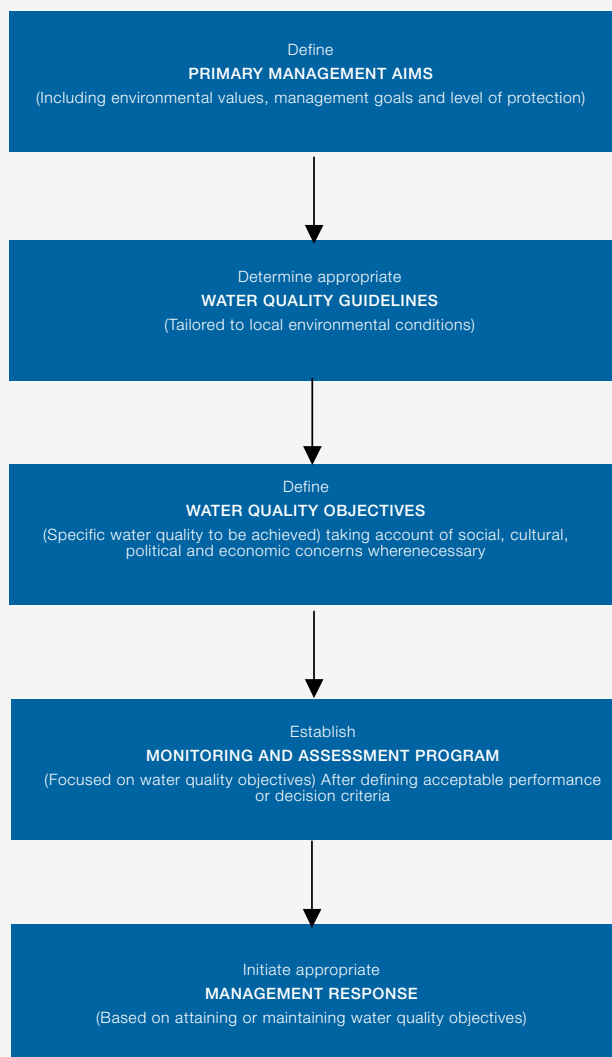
Define
PRIMARY MANAGEMENT AIMS
(Including environmental values, management goals and level of protection)

Determine appropriate
WATER QUALITY GUIDELINES
(Tailored to local environmental conditions)

Define
WATER QUALITY OBJECTIVES
(Specific water quality to be achieved) taking account of social, cultural, political and economic concerns wherenecessary

Establish
MONITORING AND ASSESSMENT PROGRAM
(Focused on water quality objectives) After defining acceptable performance or decision criteria

Initiate appropriate
MANAGEMENT RESPONSE
(Based on attaining or maintaining water quality objectives)